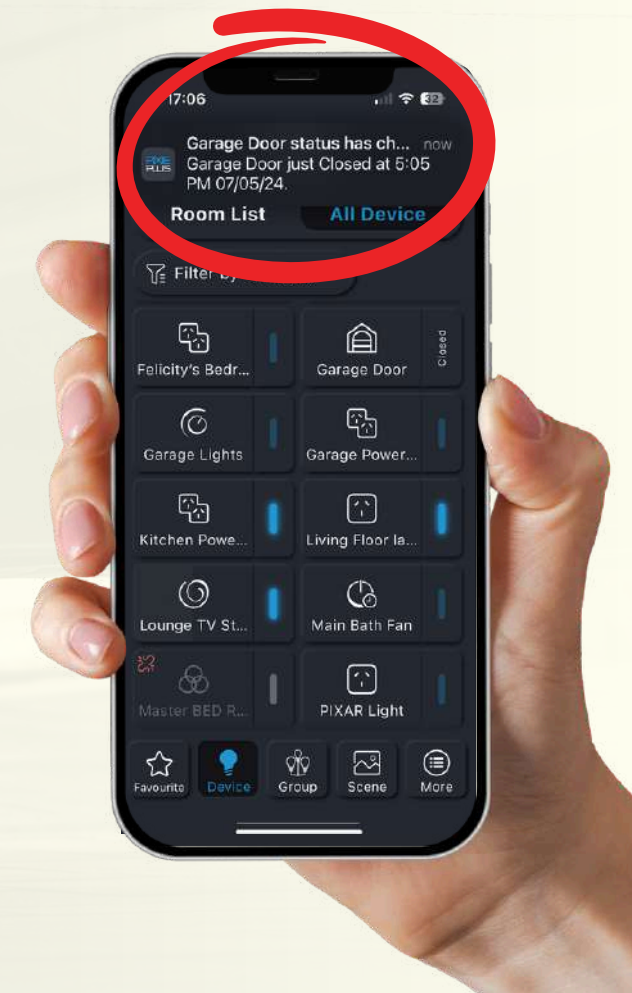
17:06

32

PIXIE PLUS

Garage Door status has ch... now
Garage Door just Closed at 5:05 PM 07/05/24.

Room List All Device

Filter by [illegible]

Felicity's Bedr...

Garage Door Closed

Garage Lights

Garage Power...

Kitchen Powe...

Living Floor la...

Lounge TV St...

Main Bath Fan

Master BED R...

PIXAR Light

Favourite Device Group Scene More